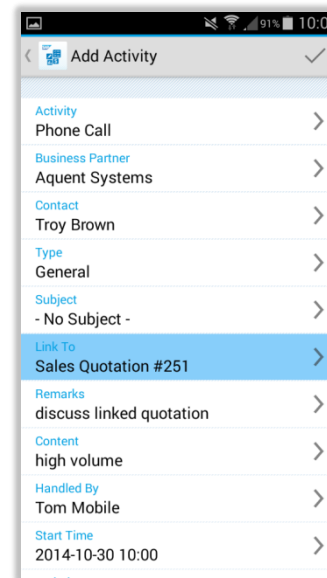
91% 10:0

Add Activity

Activity
Phone Call

Business Partner
Aquent Systems

Contact
Troy Brown

Type
General

Subject
- No Subject -

Link To
Sales Quotation #251

Remarks
discuss linked quotation

Content
high volume

Handled By
Tom Mobile

Start Time
2014-10-30 10:00